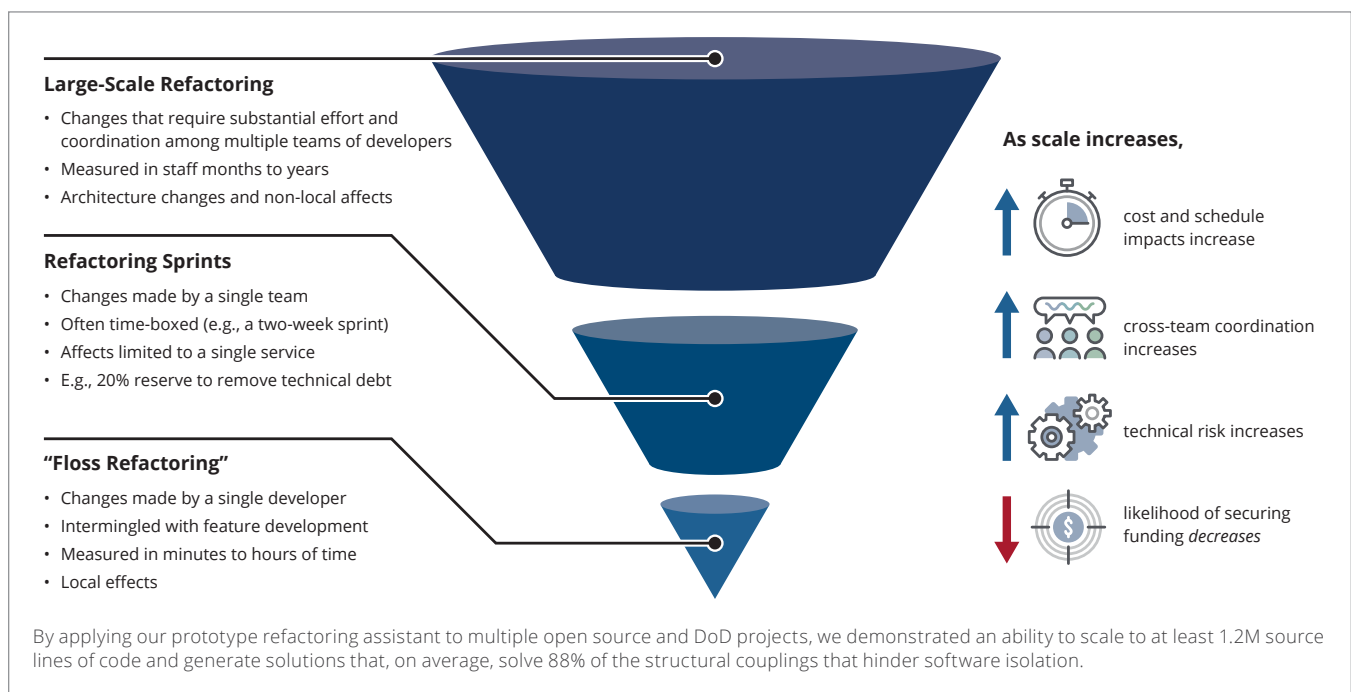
**Large-Scale Refactoring**
• Changes that require substantial effort and coordination among multiple teams of developers
• Measured in staff months to years
• Architecture changes and non-local affects

**Refactoring Sprints**
• Changes made by a single team
• Often time-boxed (e.g., a two-week sprint)
• Affects limited to a single service
• E.g., 20% reserve to remove technical debt

**"Floss Refactoring"**
• Changes made by a single developer
• Intermingled with feature development
• Measured in minutes to hours of time
• Local effects

**As scale increases,**

cost and schedule impacts increase

cross-team coordination increases

technical risk increases

likelihood of securing funding *decreases*

By applying our prototype refactoring assistant to multiple open source and DoD projects, we demonstrated an ability to scale to at least 1.2M source lines of code and generate solutions that, on average, solve 88% of the structural couplings that hinder software isolation.